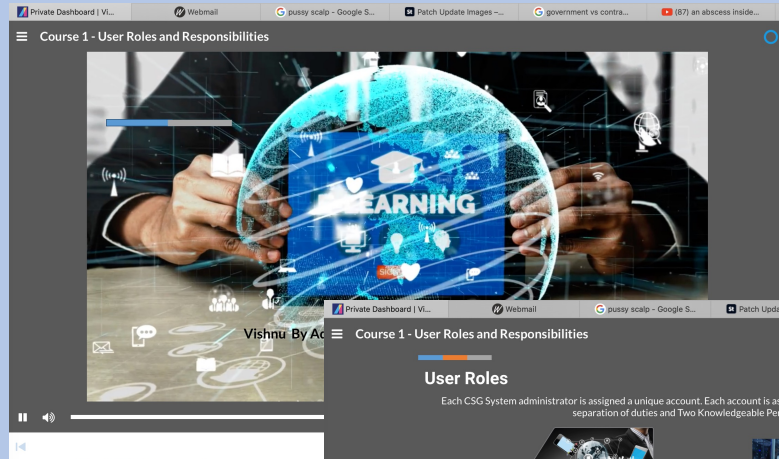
Private Dashboard | Vi... Webmail pussy scalp - Google S... Patch Update Images –... government vs contra... (87) an abscess inside...

Course 1 - User Roles and Responsibilities

LEARNING

Vishnu By Ad

Private Dashboard | Vi... Webmail pussy scalp - Google S... Patch Upda

Course 1 - User Roles and Responsibilities

User Roles

Each CSG System administrator is assigned a unique account. Each account is as separation of duties and Two Knowledgeable Pe